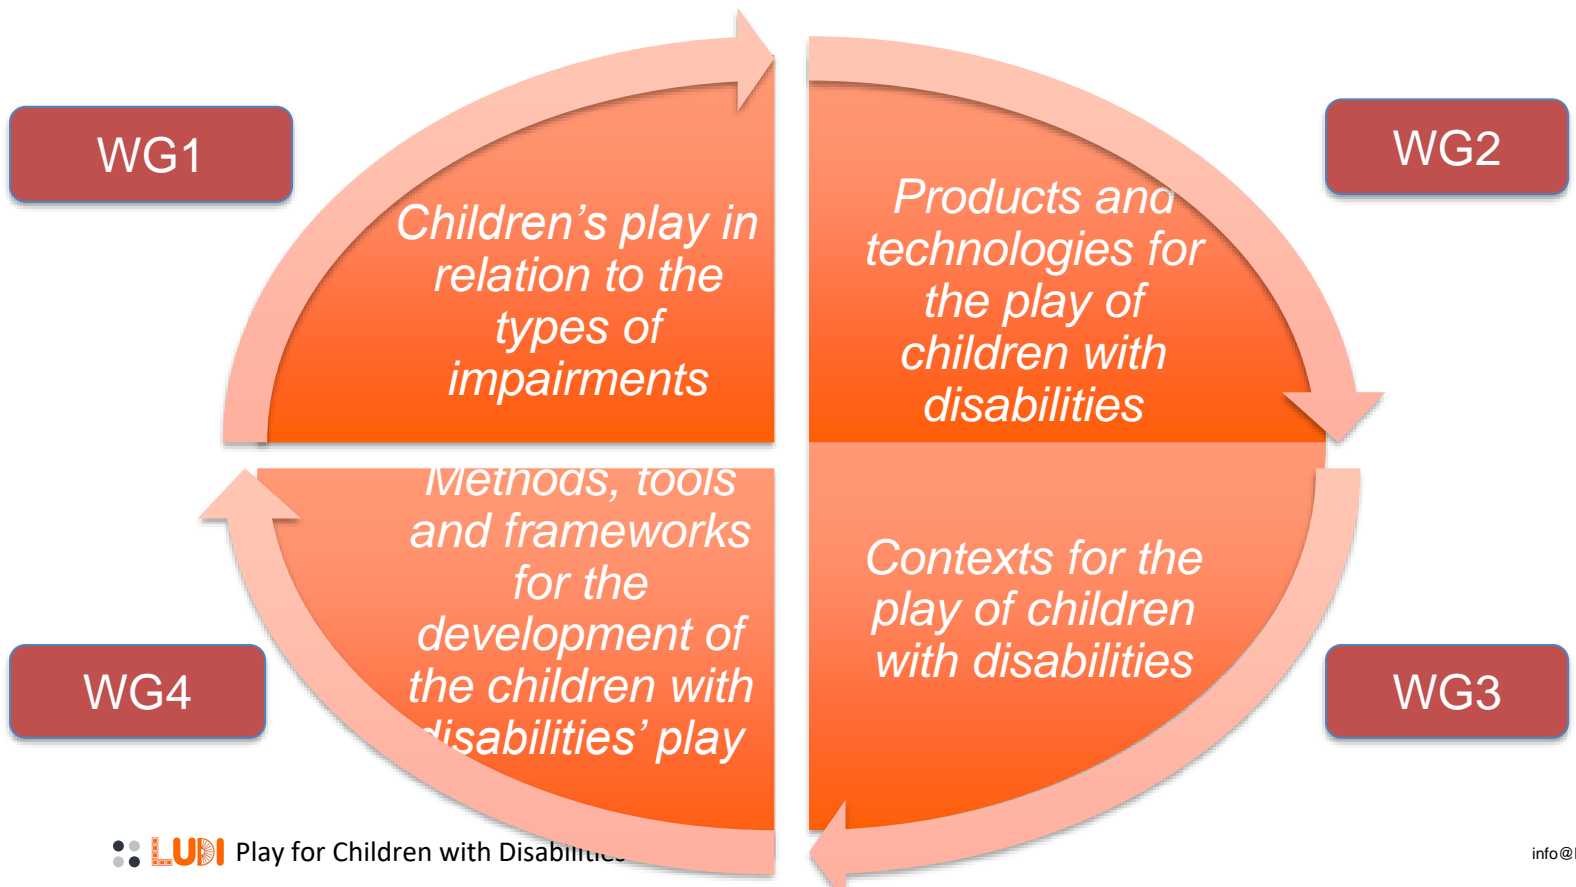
WG1

Children's play in relation to the types of impairments

WG2

Products and technologies for the play of children with disabilities

Methods, tools and frameworks for the development of the children with disabilities' play

WG4

Contexts for the play of children with disabilities

WG3

LUDI Play for Children with Disabili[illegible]

info@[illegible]